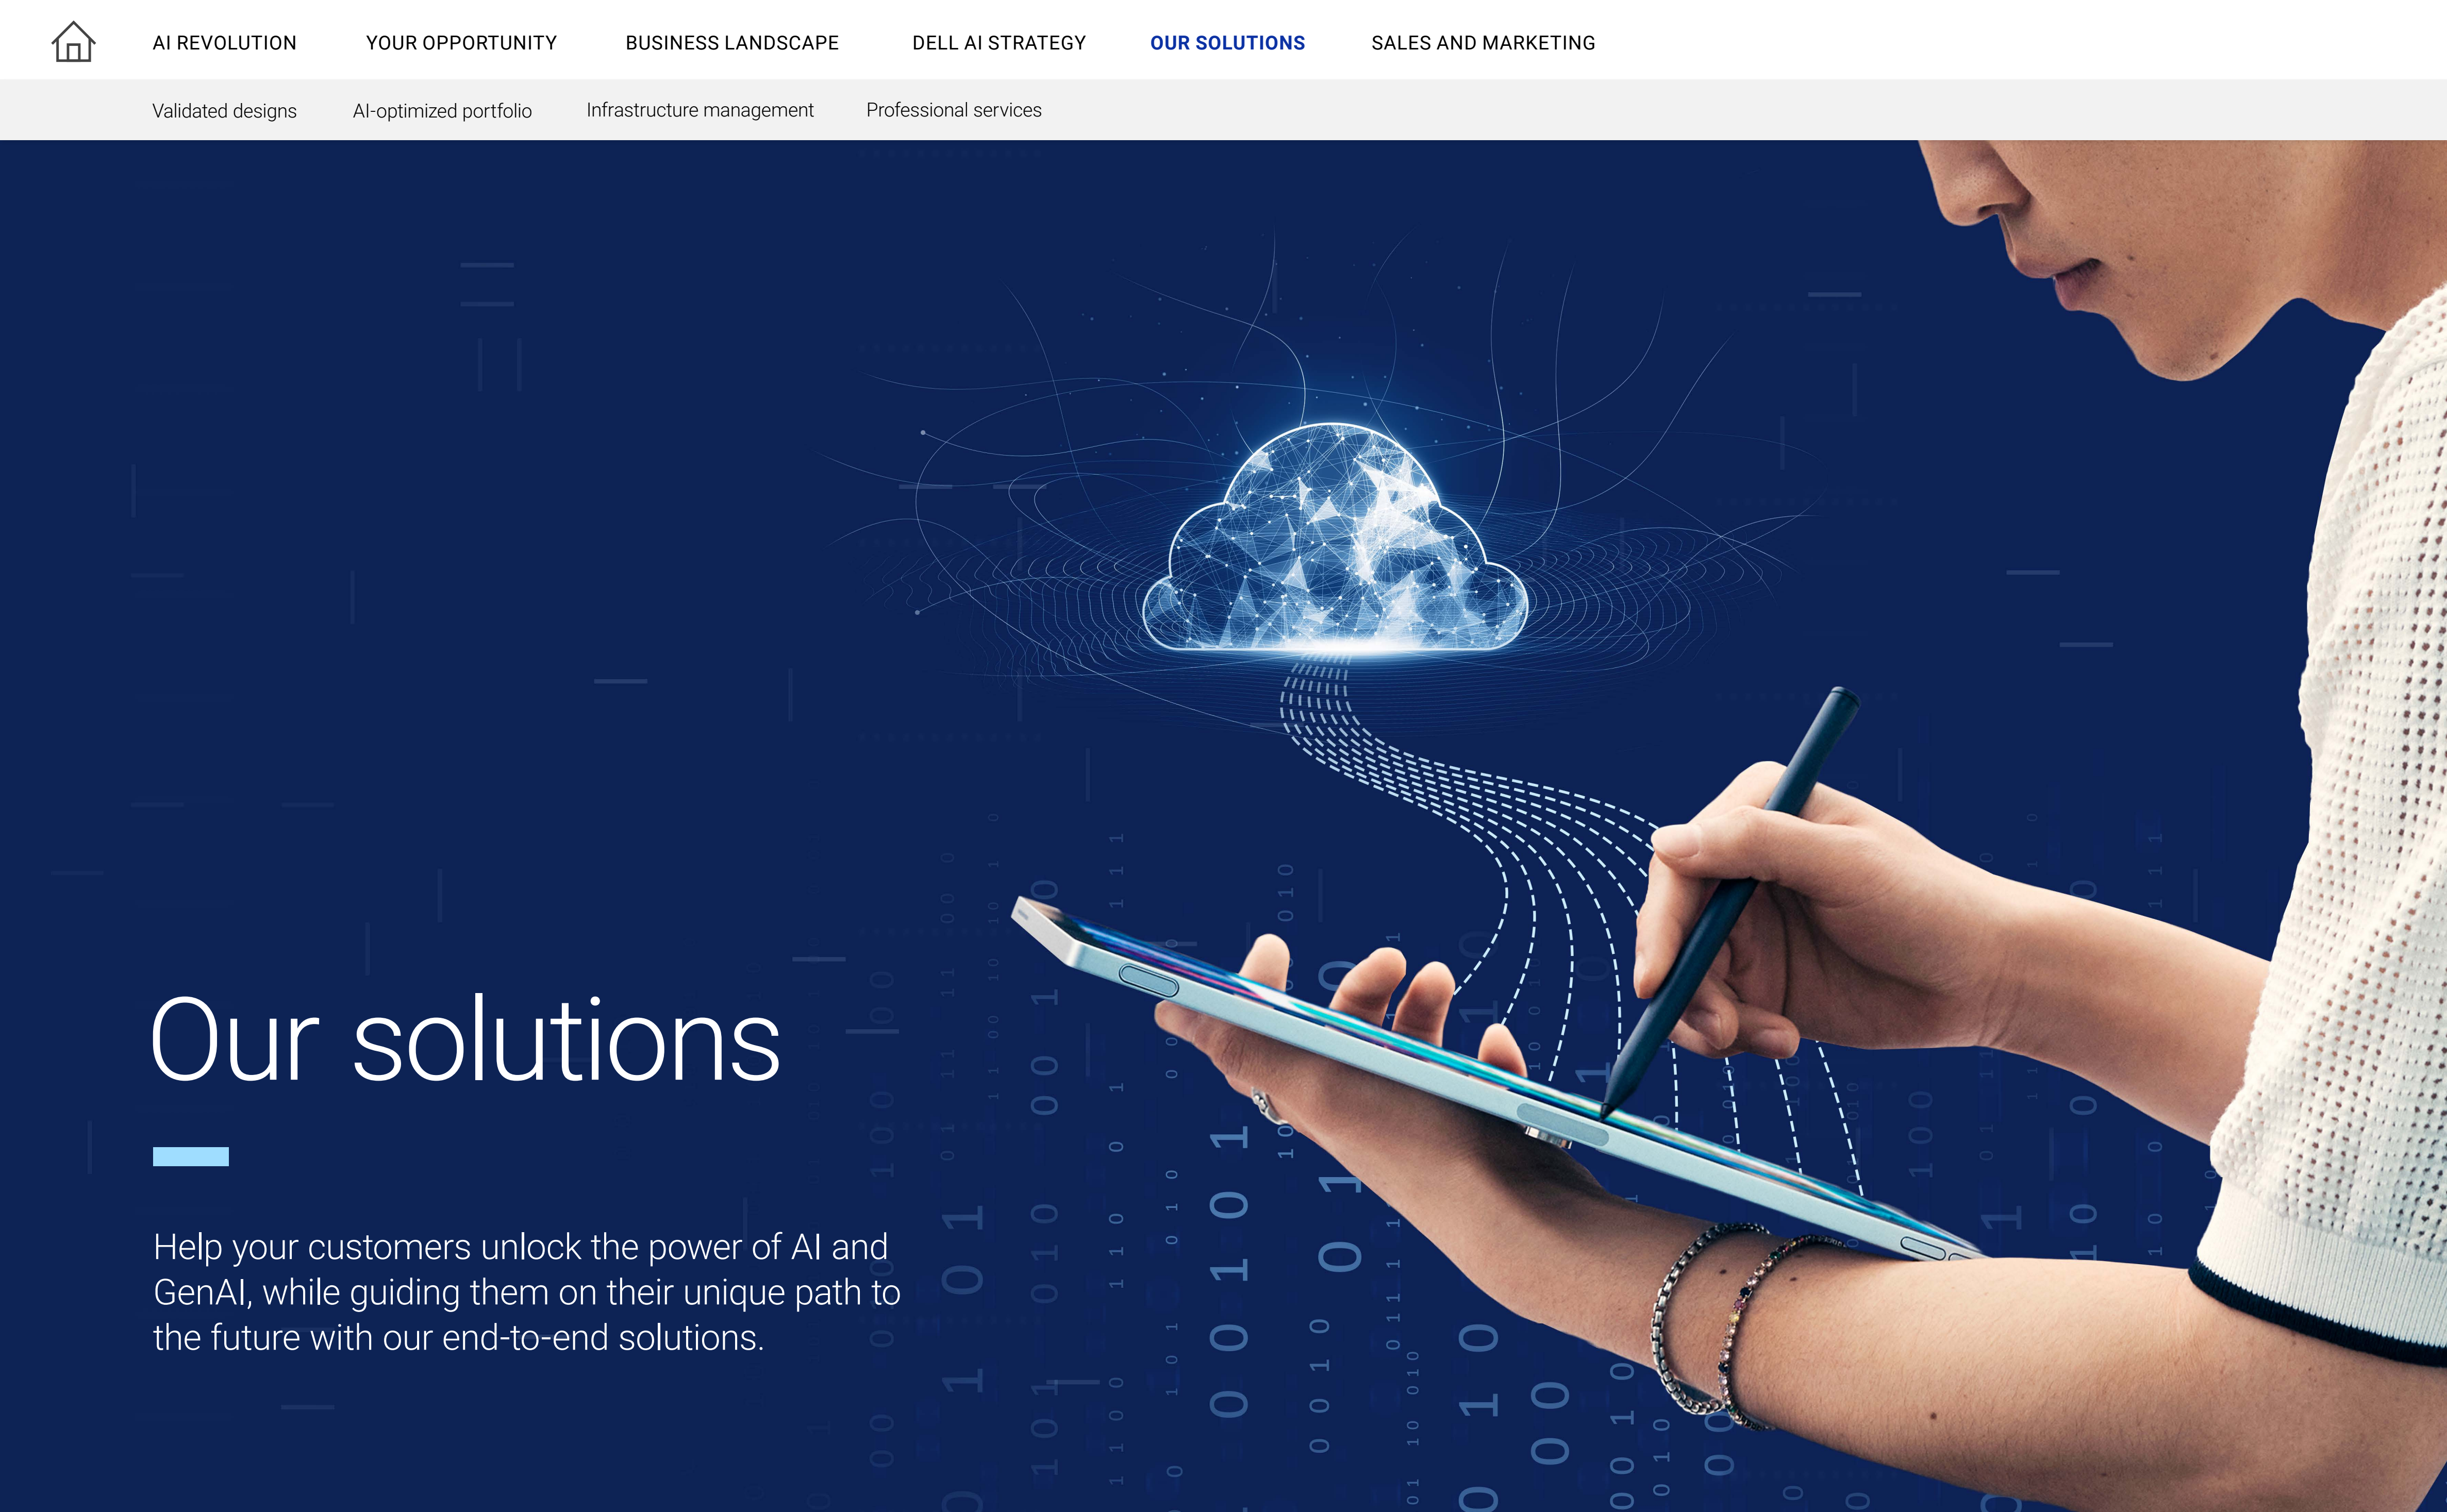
AI REVOLUTION YOUR OPPORTUNITY BUSINESS LANDSCAPE DELL AI STRATEGY OUR SOLUTIONS SALES AND MARKETING

Validated designs AI-optimized portfolio Infrastructure management Professional services

Our solutions

Help your customers unlock the power of AI and GenAI, while guiding them on their unique path to the future with our end-to-end solutions.